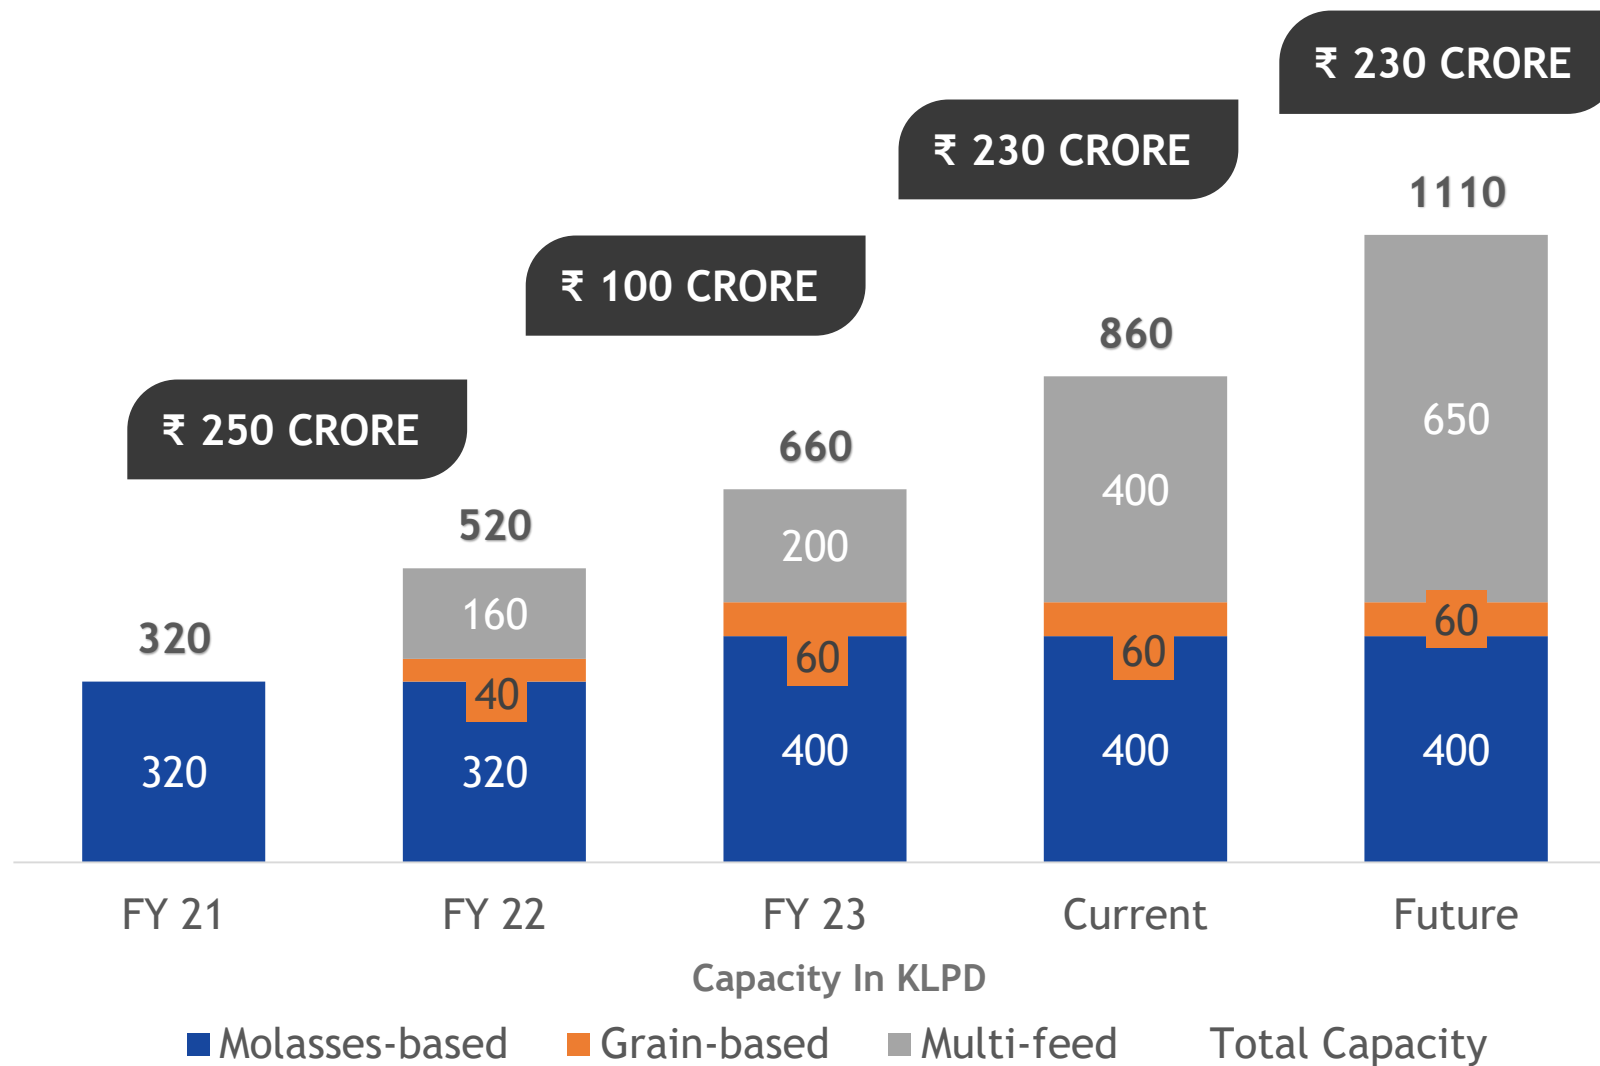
₹ 230 CRORE

₹ 230 CRORE

1110

₹ 100 CRORE

860

₹ 250 CRORE

660

520

650

400

320

200

160

60

60

60

40

320

320

400

400

400

FY 21

FY 22

FY 23

Current

Future

Capacity In KLPD

Molasses-based Grain-based Multi-feed Total Capacity